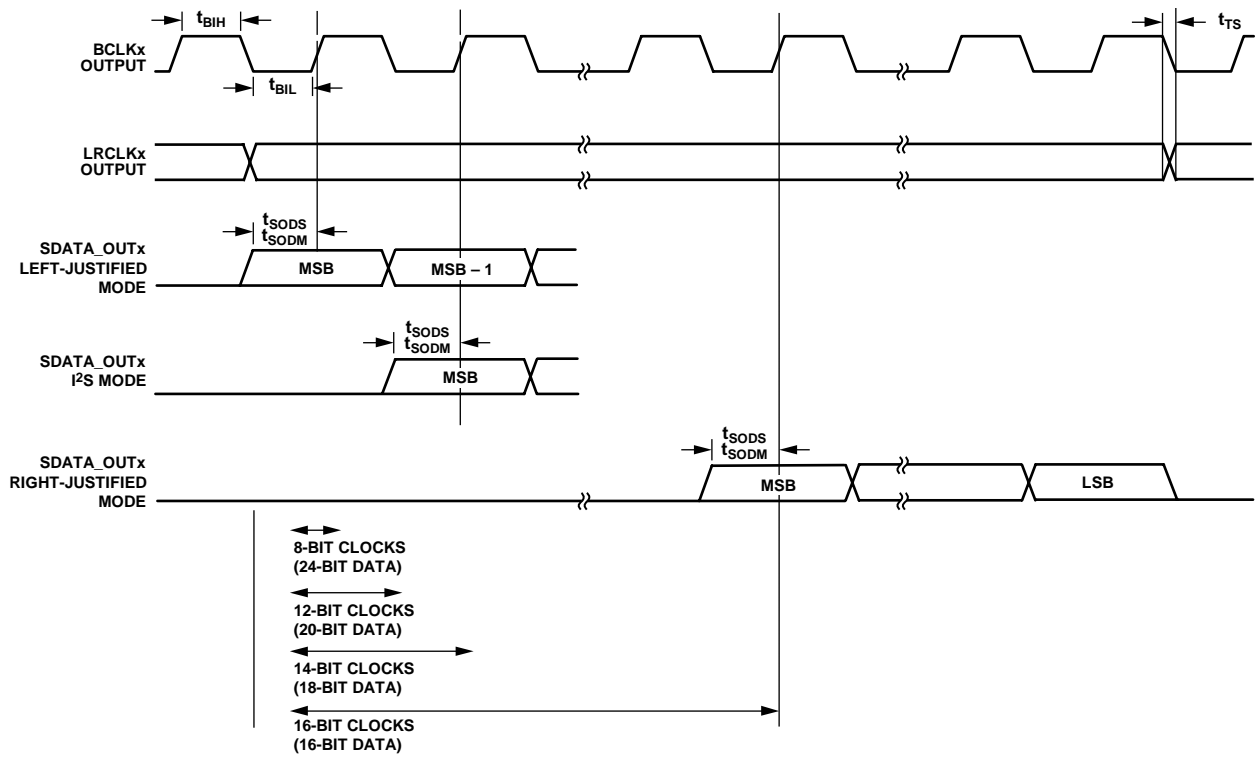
$t_{BIH}$

$t_{TS}$

BCLKx OUTPUT

$t_{BIL}$

LRCLKx OUTPUT

$t_{SODS}$
$t_{SODM}$

SDATA_OUTx LEFT-JUSTIFIED MODE

MSB

MSB – 1

$t_{SODS}$
$t_{SODM}$

SDATA_OUTx $I^2S$ MODE

MSB

$t_{SODS}$
$t_{SODM}$

SDATA_OUTx RIGHT-JUSTIFIED MODE

MSB

LSB

8-BIT CLOCKS (24-BIT DATA)

12-BIT CLOCKS (20-BIT DATA)

14-BIT CLOCKS (18-BIT DATA)

16-BIT CLOCKS (16-BIT DATA)